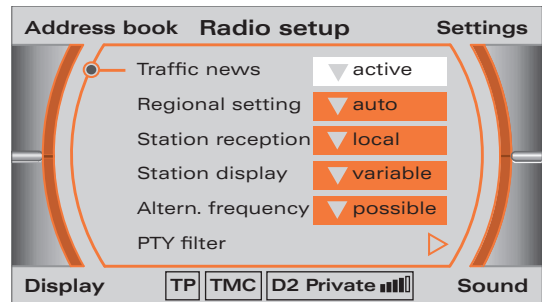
Address book Radio setup Settings

| | |
|---|---|
| Traffic news | active |
| Regional setting | auto |
| Station reception | local |
| Station display | variable |
| Altern. frequency | possible |
| PTY filter | |

Display TP TMC D2 Private Sound